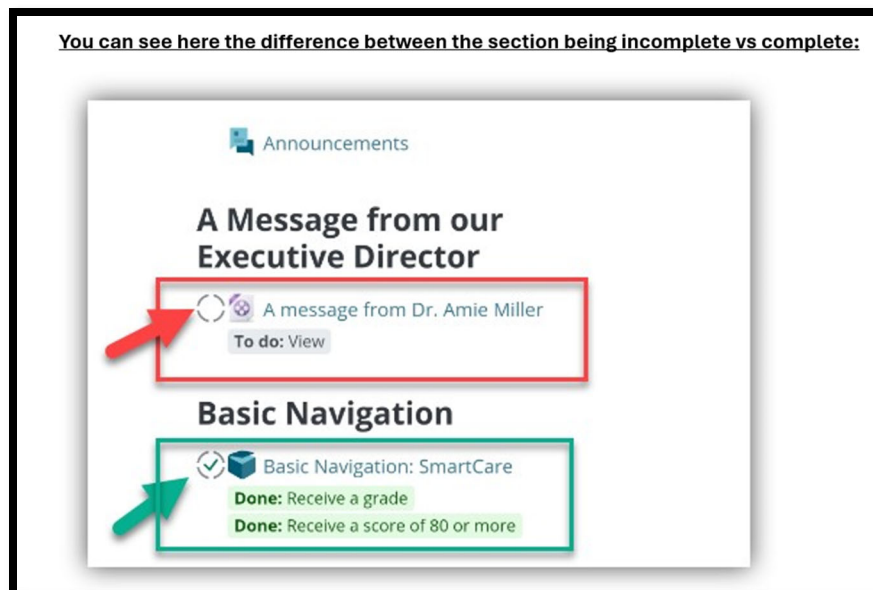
You can see here the difference between the section being incomplete vs complete:

Announcements

A Message from our Executive Director

A message from Dr. Amie Miller

To do: View

Basic Navigation

Basic Navigation: SmartCare

Done: Receive a grade

Done: Receive a score of 80 or more